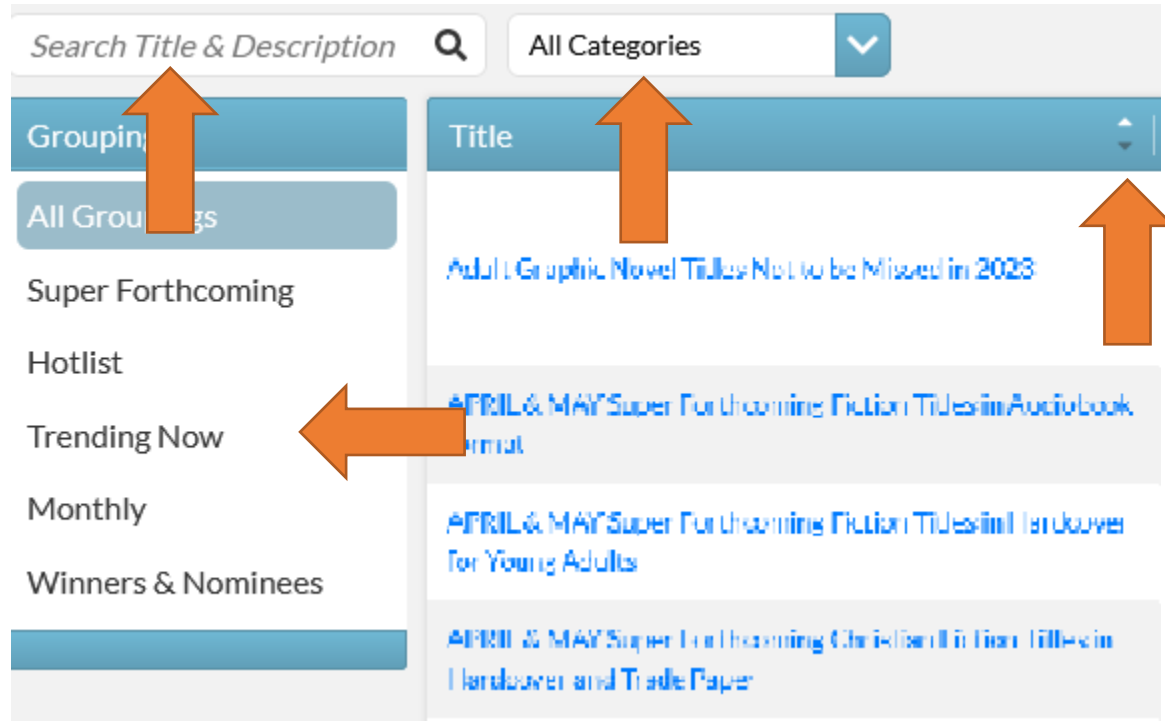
Search Title & Description

All Categories

Grouping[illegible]

Title

All Grou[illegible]gs

Super Forthcoming

Hotlist

Trending Now

Monthly

Winners & Nominees

Adult Graphic Novel Titles Not to be Missed in 2023

APRIL & MAY Super Forthcoming Fiction Titles in Audiobook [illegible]ormat

APRIL & MAY Super Forthcoming Fiction Titles in Hardcover for Young Adults

APRIL & MAY Super Forthcoming Christian Fiction Titles in Hardcover and Trade Paper